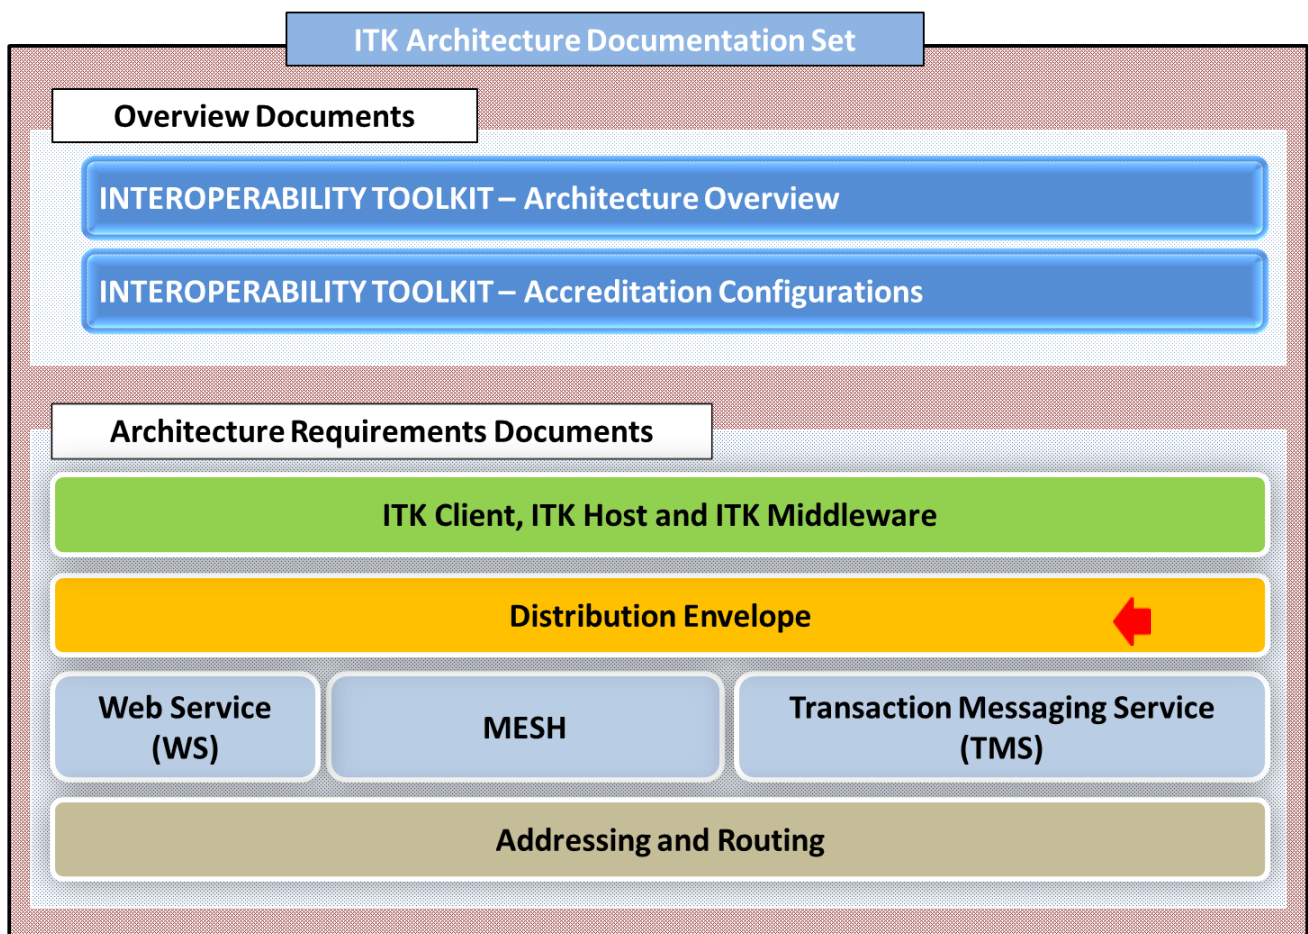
ITK Architecture Documentation Set

Overview Documents

INTEROPERABILITY TOOLKIT – Architecture Overview

INTEROPERABILITY TOOLKIT – Accreditation Configurations

Architecture Requirements Documents

ITK Client, ITK Host and ITK Middleware

Distribution Envelope

Web Service (WS)

MESH

Transaction Messaging Service (TMS)

Addressing and Routing